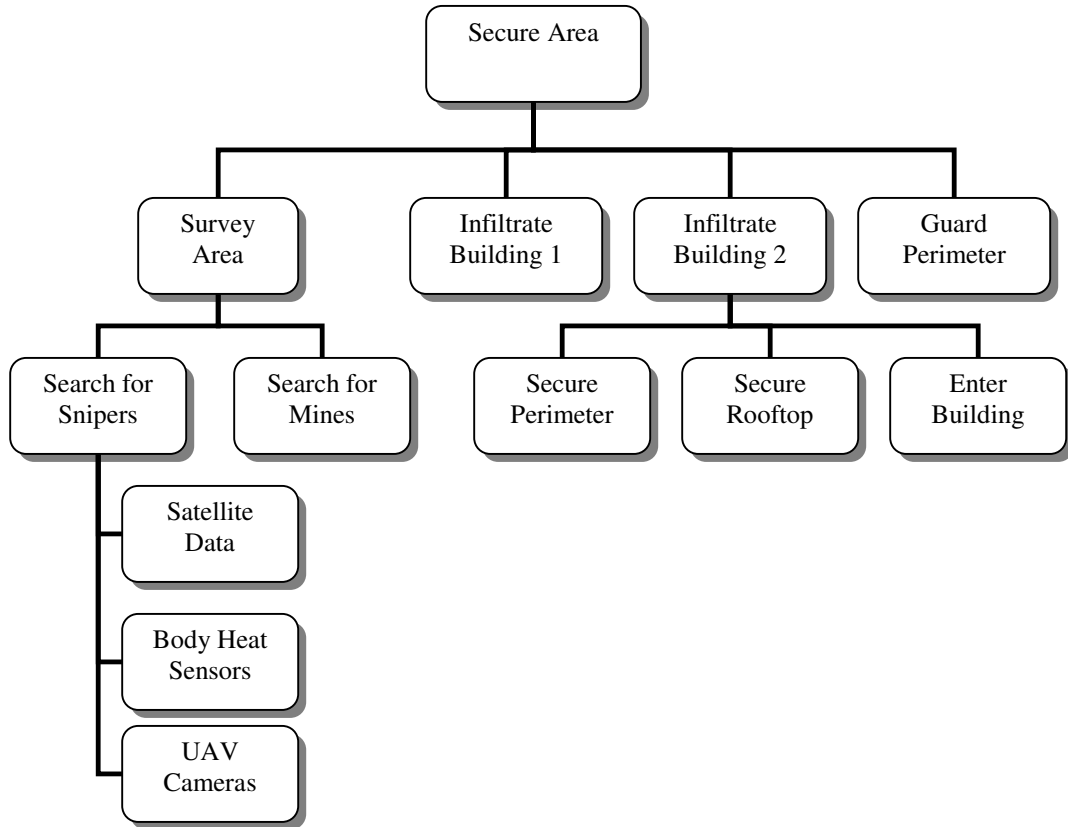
Secure Area

Survey Area

Infiltrate Building 1

Infiltrate Building 2

Guard Perimeter

Search for Snipers

Search for Mines

Secure Perimeter

Secure Rooftop

Enter Building

Satellite Data

Body Heat Sensors

UAV Cameras